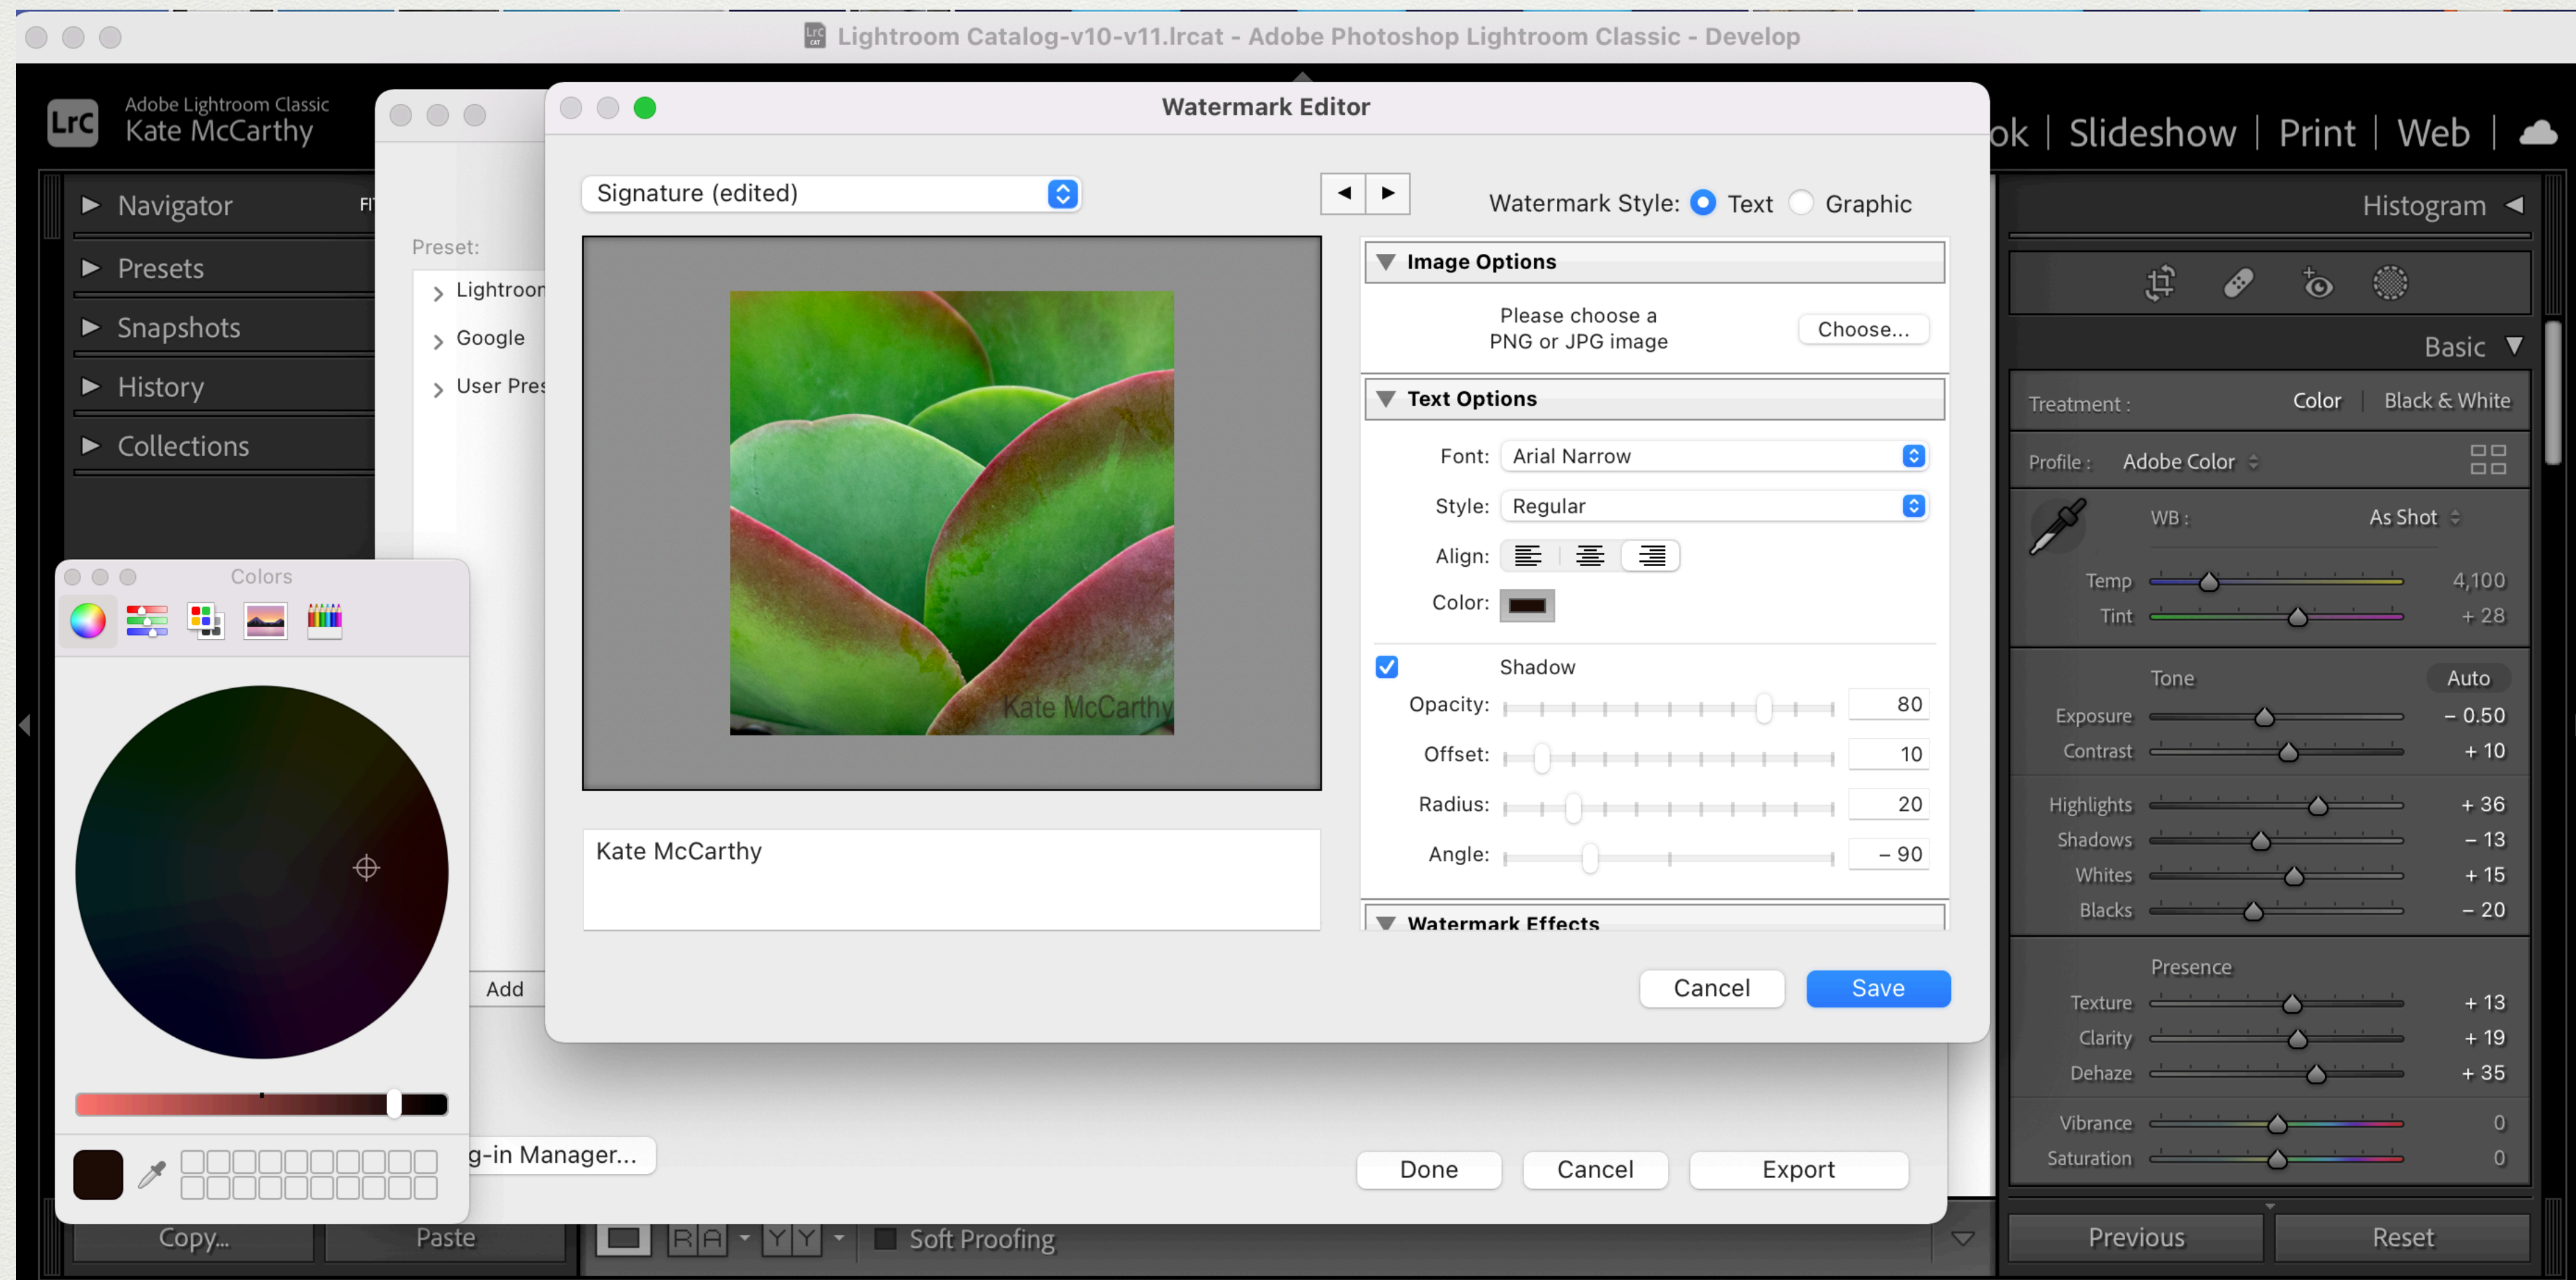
Lightroom Catalog-v10-v11.lrcat - Adobe Photoshop Lightroom Classic - Develop

LrC Adobe Lightroom Classic
Kate McCarthy

ok | Slideshow | Print | Web |

Navigator
Presets
Snapshots
History
Collections

Preset:
Lightroon
Google
User Pres

Add

g-in Manager...

Colors

Watermark Editor

Signature (edited)

Watermark Style: Text Graphic

Image Options
Please choose a PNG or JPG image
Choose...

Text Options
Font: Arial Narrow
Style: Regular
Align:
Color:

Shadow
Opacity: 80
Offset: 10
Radius: 20
Angle: – 90

Watermark Effects

Kate McCarthy

Kate McCarthy

Cancel
Save

Done
Cancel
Export

Histogram
Basic
Treatment : Color Black & White
Profile : Adobe Color
WB : As Shot
Temp 4,100
Tint + 28
Tone Auto
Exposure – 0.50
Contrast + 10
Highlights + 36
Shadows – 13
Whites + 15
Blacks – 20
Presence
Texture + 13
Clarity + 19
Dehaze + 35
Vibrance 0
Saturation 0

Copy...
Paste
Soft Proofing
Previous
Reset